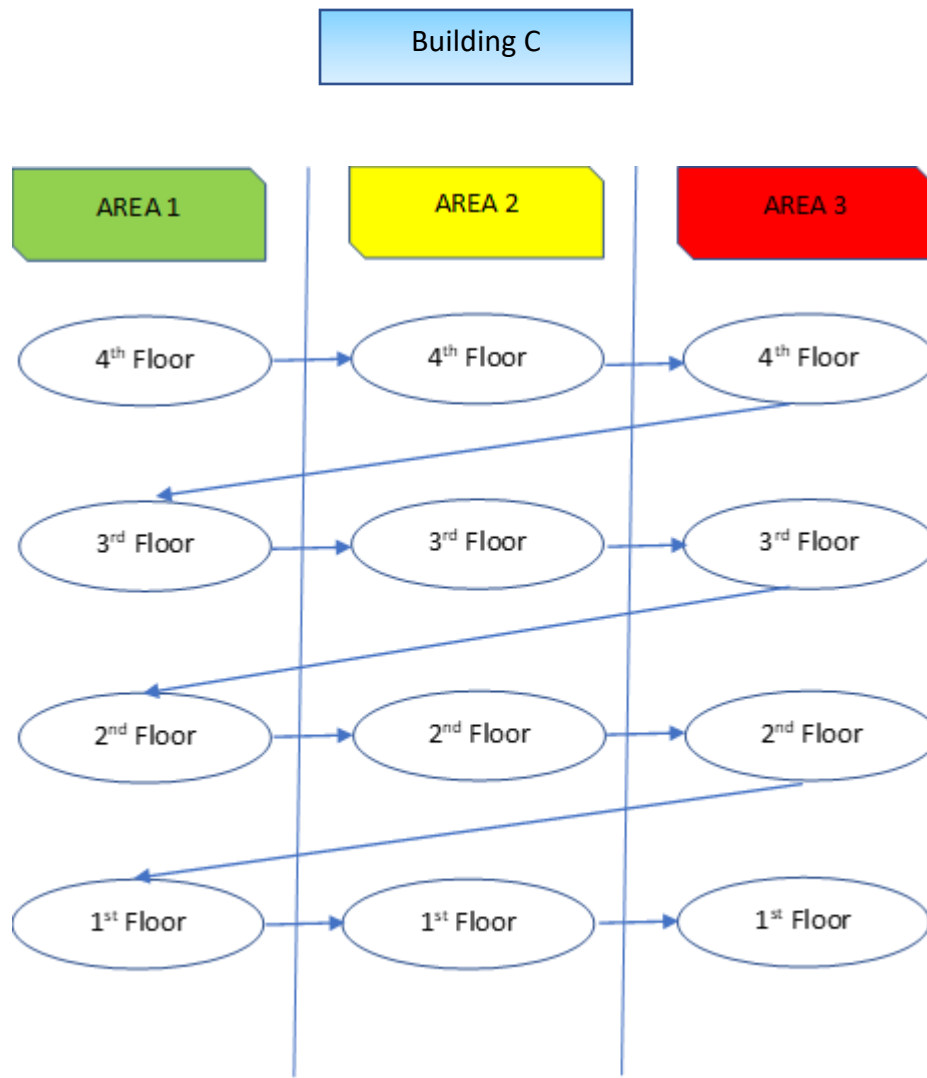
Building C

AREA 1

AREA 2

AREA 3

4$^{th}$ Floor

4$^{th}$ Floor

4$^{th}$ Floor

3$^{rd}$ Floor

3$^{rd}$ Floor

3$^{rd}$ Floor

2$^{nd}$ Floor

2$^{nd}$ Floor

2$^{nd}$ Floor

1$^{st}$ Floor

1$^{st}$ Floor

1$^{st}$ Floor